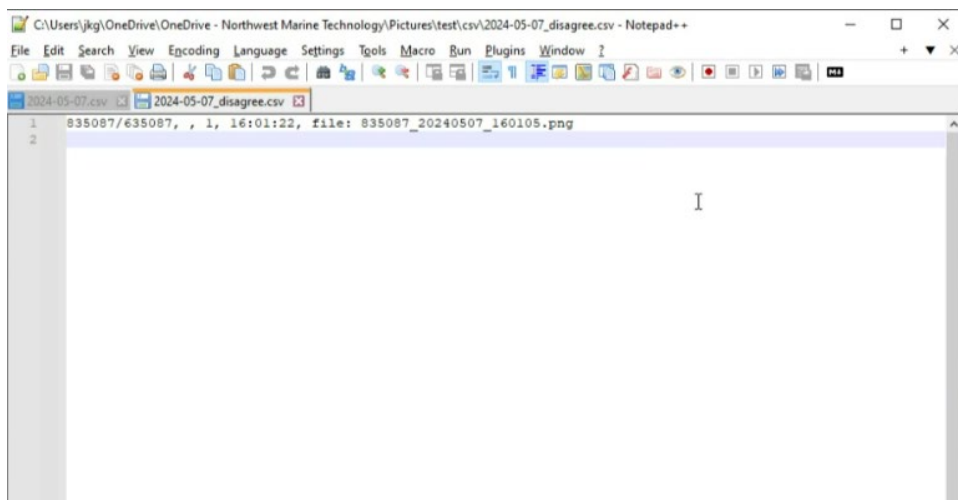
C:\Users\jkg\OneDrive\OneDrive - Northwest Marine Technology\Pictures\test\csv\2024-05-07_disagree.csv - Notepad++

File Edit Search View Encoding Language Settings Tools Macro Run Plugins Window ?

2024-05-07.csv 2024-05-07_disagree.csv

1 835087/635087, , 1, 16:01:22, file: 835087_20240507_160105.png
2